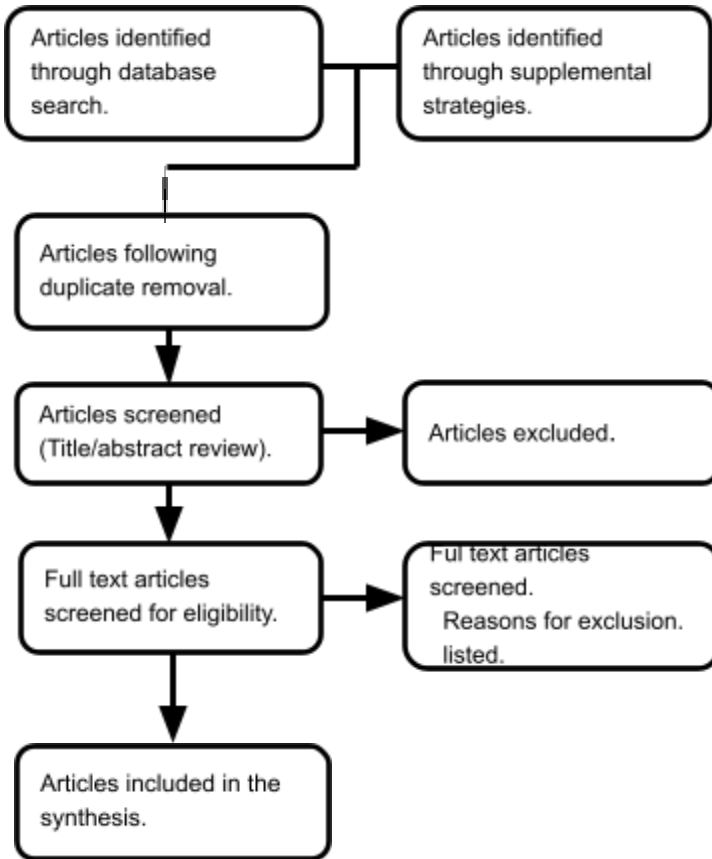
Articles identified through database search.

Articles identified through supplemental strategies.

Articles following duplicate removal.

Articles screened (Title/abstract review).

Articles excluded.

Full text articles screened for eligibility.

Full text articles screened. Reasons for exclusion. listed.

Articles included in the synthesis.